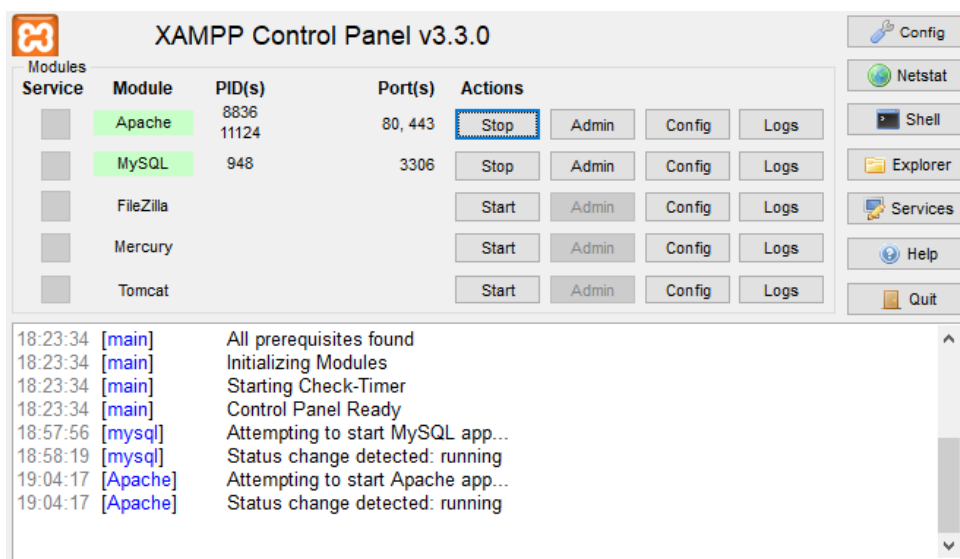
XAMPP Control Panel v3.3.0

Modules

| Service | Module | PID(s) | Port(s) | Actions | | | |
|---|---|---|---|---|---|---|---|
| | Apache | 8836 11124 | 80, 443 | Stop | Admin | Config | Logs |
| | MySQL | 948 | 3306 | Stop | Admin | Config | Logs |
| | FileZilla | | | Start | Admin | Config | Logs |
| | Mercury | | | Start | Admin | Config | Logs |
| | Tomcat | | | Start | Admin | Config | Logs |

Config
Netstat
Shell
Explorer
Services
Help
Quit

18:23:34 [main] All prerequisites found
18:23:34 [main] Initializing Modules
18:23:34 [main] Starting Check-Timer
18:23:34 [main] Control Panel Ready
18:57:56 [mysql] Attempting to start MySQL app...
18:58:19 [mysql] Status change detected: running
19:04:17 [Apache] Attempting to start Apache app...
19:04:17 [Apache] Status change detected: running